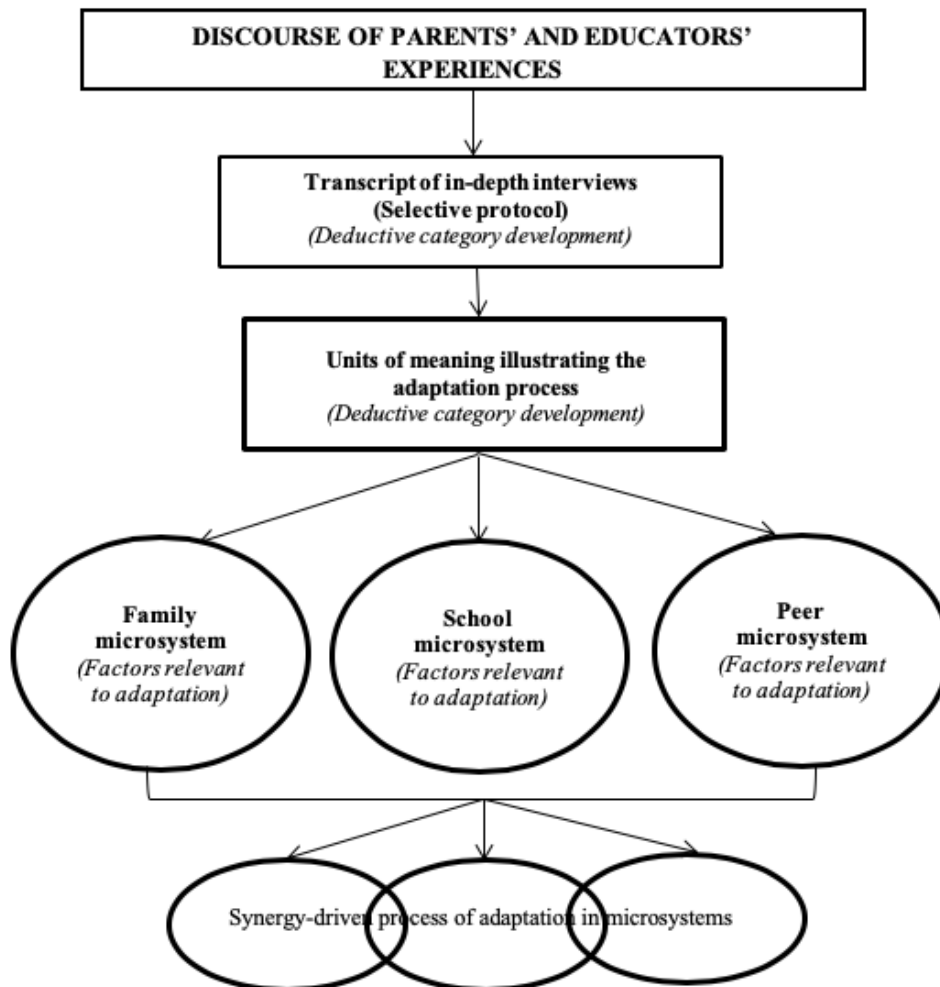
DISCOURSE OF PARENTS' AND EDUCATORS' EXPERIENCES

Transcript of in-depth interviews (Selective protocol) (Deductive category development)

Units of meaning illustrating the adaptation process (Deductive category development)

Family microsystem (Factors relevant to adaptation)

School microsystem (Factors relevant to adaptation)

Peer microsystem (Factors relevant to adaptation)

Synergy-driven process of adaptation in microsystems